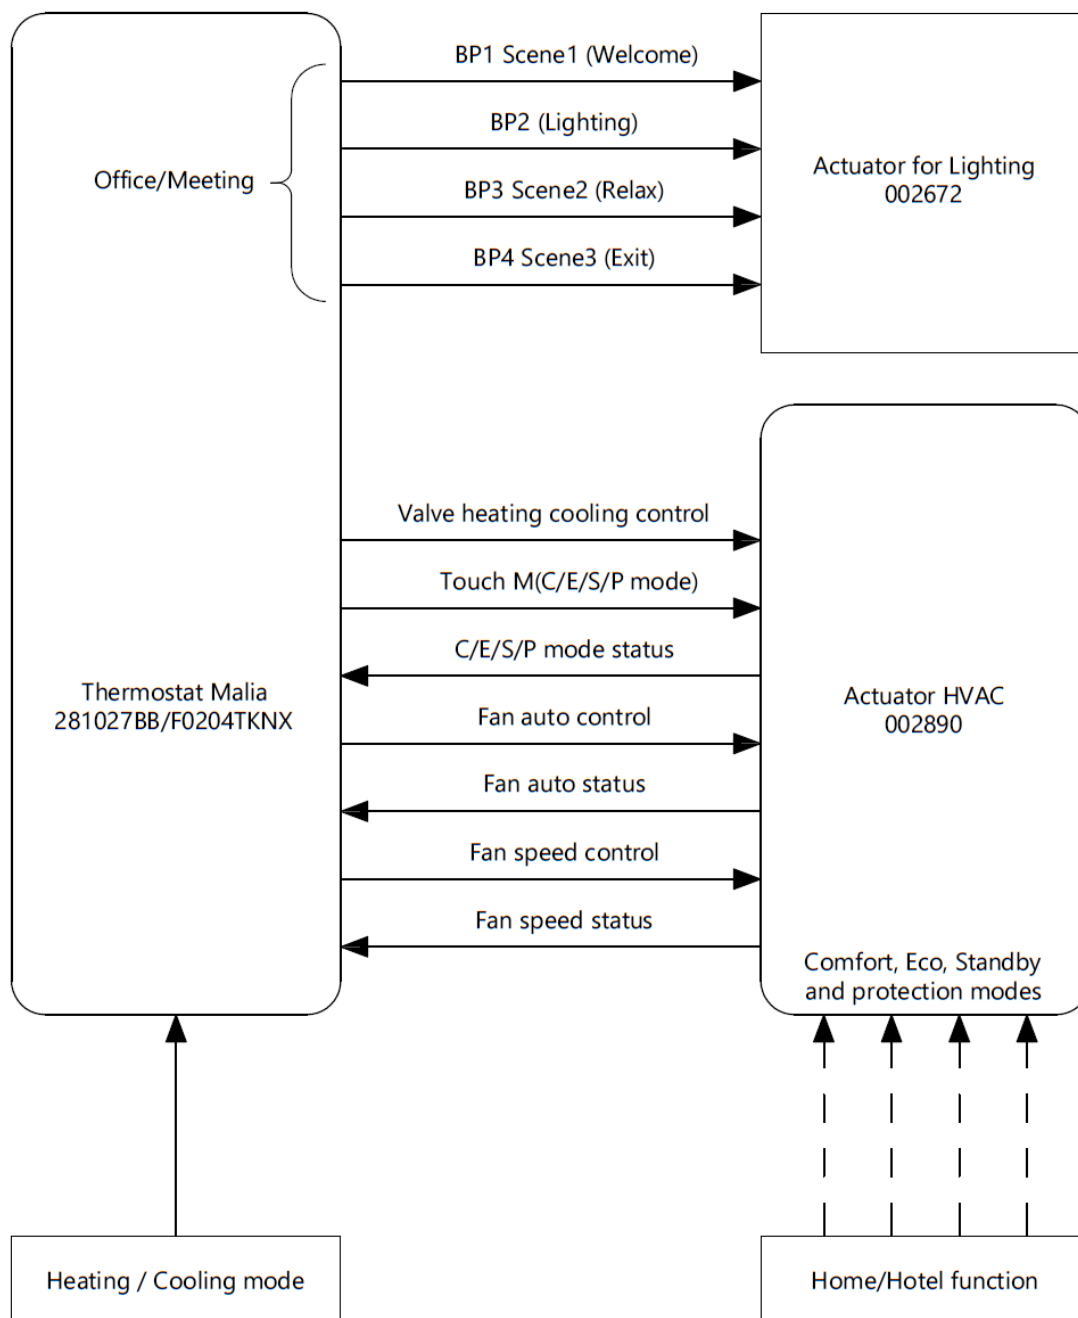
BP1 Scene1 (Welcome)

BP2 (Lighting)

Office/Meeting

BP3 Scene2 (Relax)

BP4 Scene3 (Exit)

Actuator for Lighting
002672

Valve heating cooling control

Touch M(C/E/S/P mode)

C/E/S/P mode status

Thermostat Malia
281027BB/F0204TKNX

Fan auto control

Actuator HVAC
002890

Fan auto status

Fan speed control

Fan speed status

Comfort, Eco, Standby and protection modes

Heating / Cooling mode

Home/Hotel function